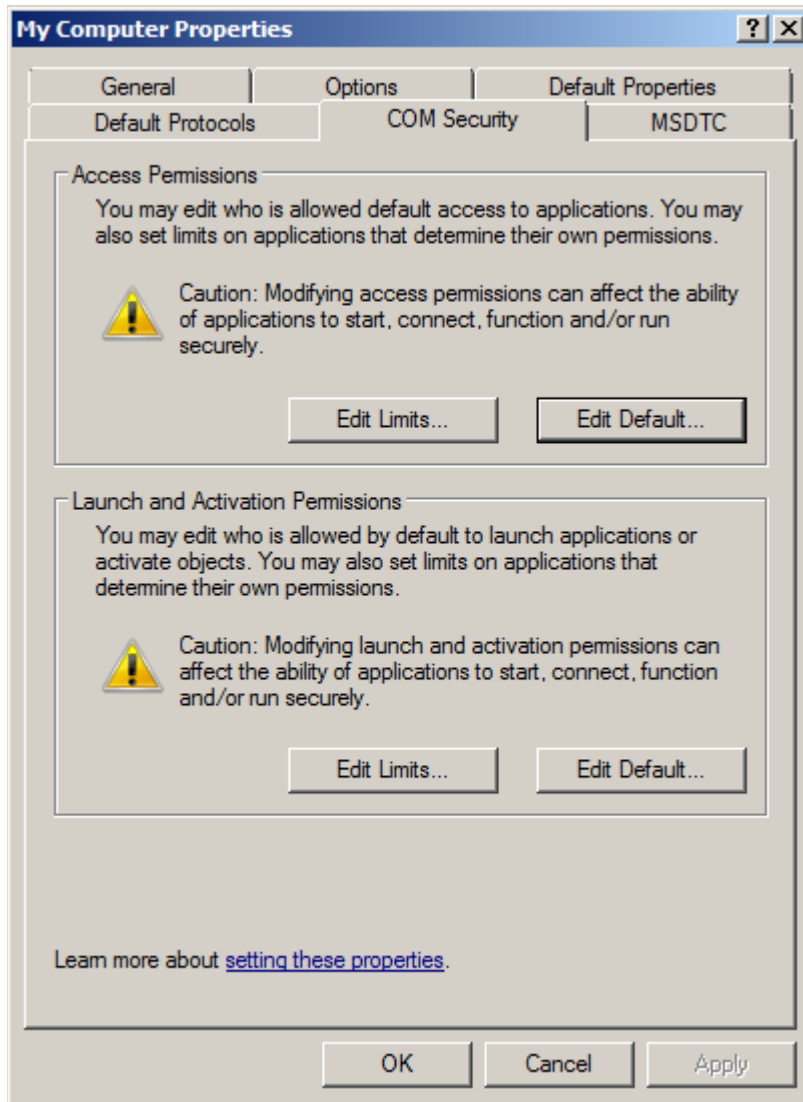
My Computer Properties

? X

General

Options

Default Properties

Default Protocols

COM Security

MSDTC

Access Permissions

You may edit who is allowed default access to applications. You may also set limits on applications that determine their own permissions.

Caution: Modifying access permissions can affect the ability of applications to start, connect, function and/or run securely.

Edit Limits...

Edit Default...

Launch and Activation Permissions

You may edit who is allowed by default to launch applications or activate objects. You may also set limits on applications that determine their own permissions.

Caution: Modifying launch and activation permissions can affect the ability of applications to start, connect, function and/or run securely.

Edit Limits...

Edit Default...

Learn more about setting these properties.

OK

Cancel

Apply